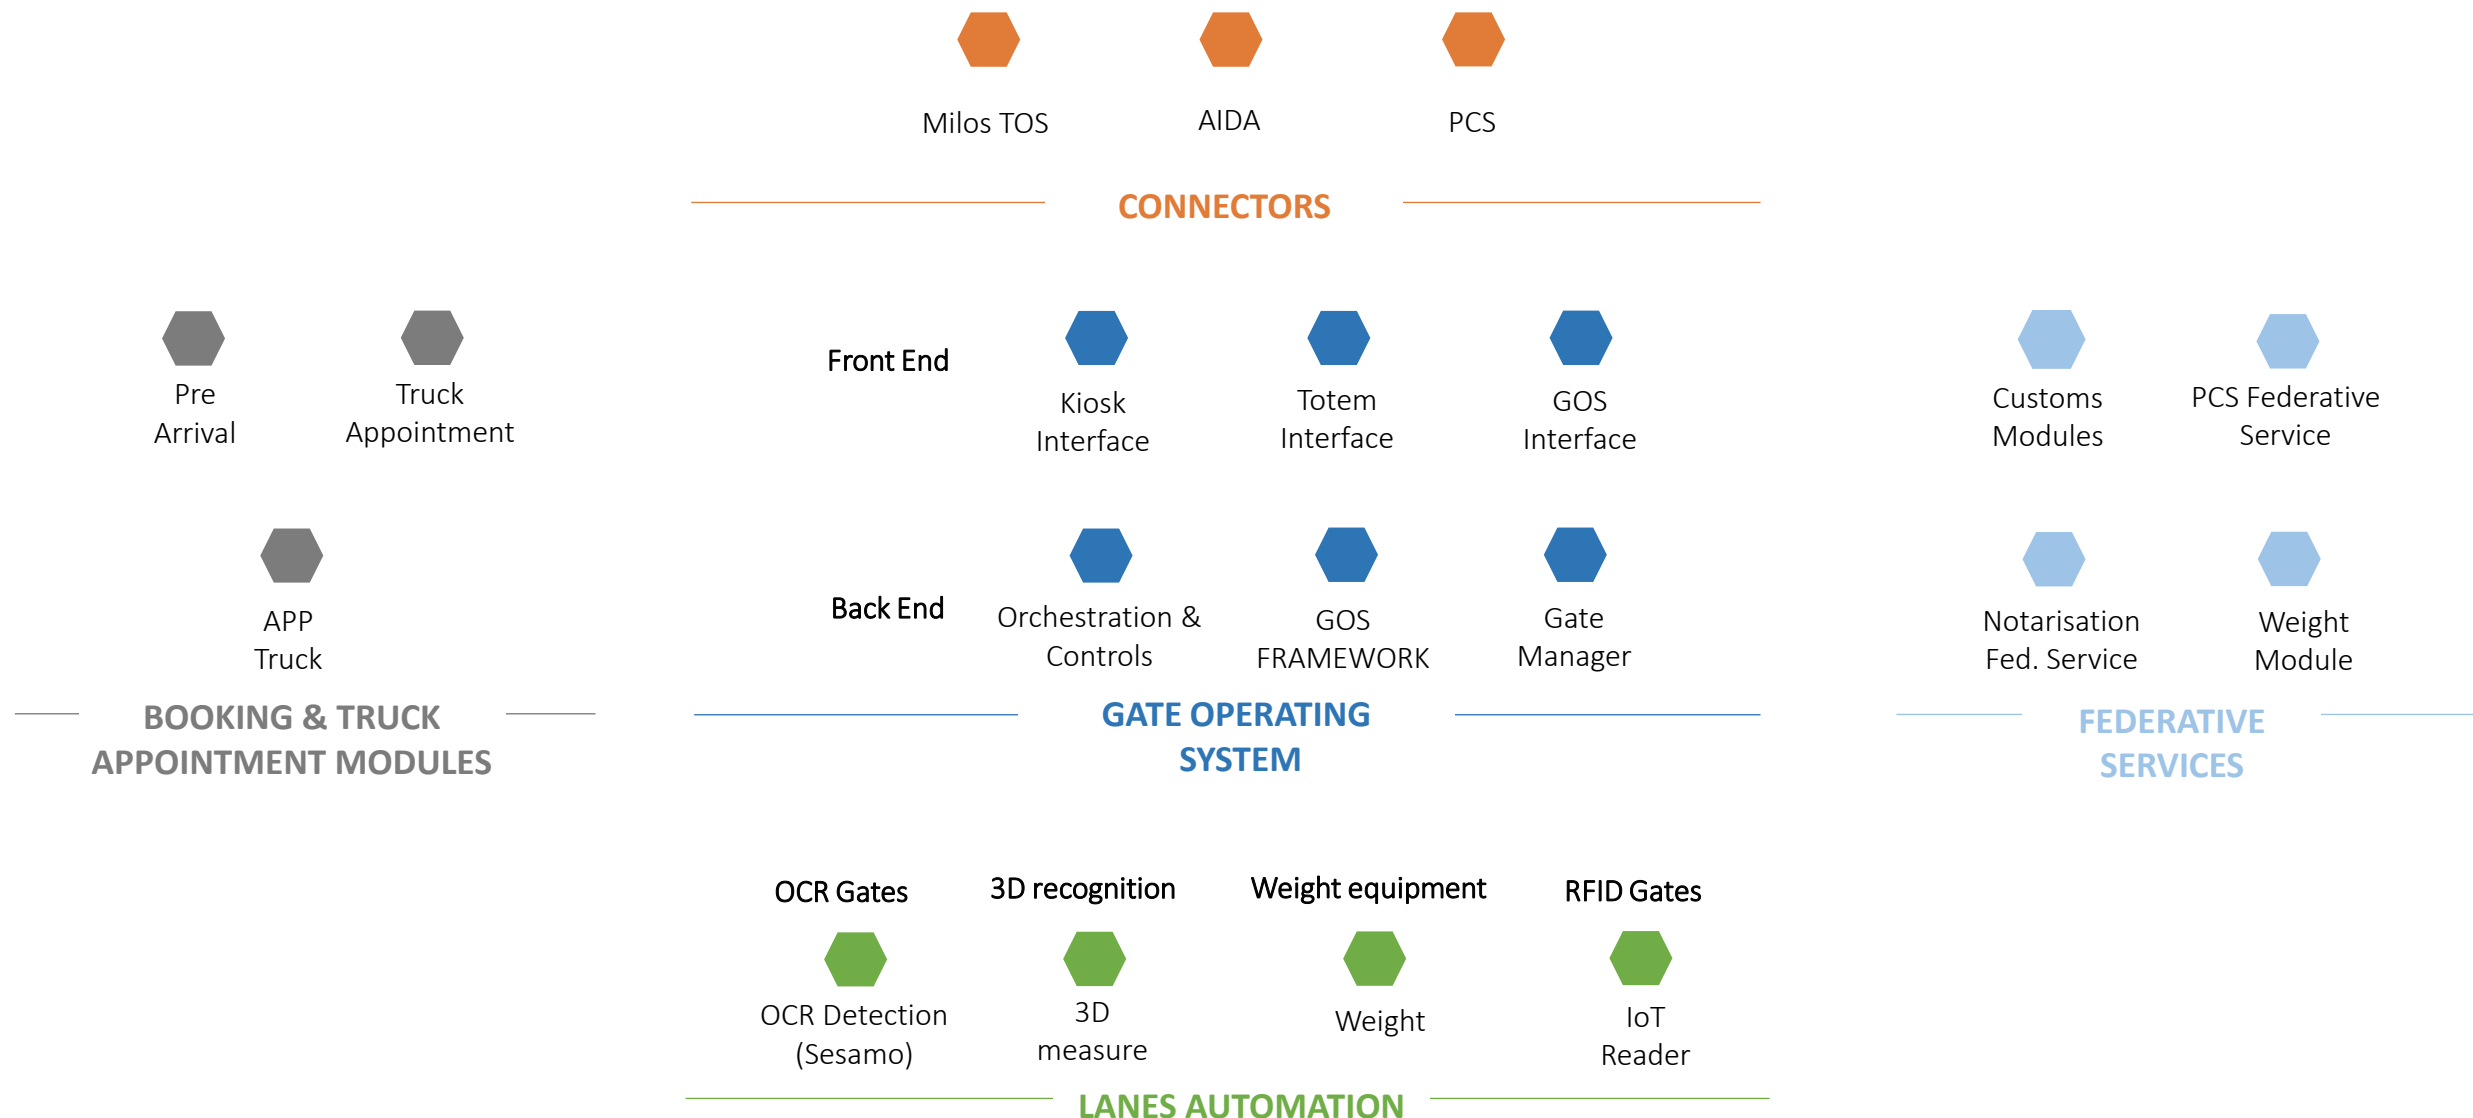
Milos TOS

AIDA

PCS

CONNECTORS

Pre Arrival

Truck Appointment

APP Truck

BOOKING & TRUCK APPOINTMENT MODULES

Front End

Kiosk Interface

Totem Interface

GOS Interface

Back End

Orchestration & Controls

GOS FRAMEWORK

Gate Manager

GATE OPERATING SYSTEM

Customs Modules

PCS Federative Service

Notarisation Fed. Service

Weight Module

FEDERATIVE SERVICES

OCR Gates

3D recognition

Weight equipment

RFID Gates

OCR Detection (Sesamo)

3D measure

Weight

IoT Reader

LANES AUTOMATION